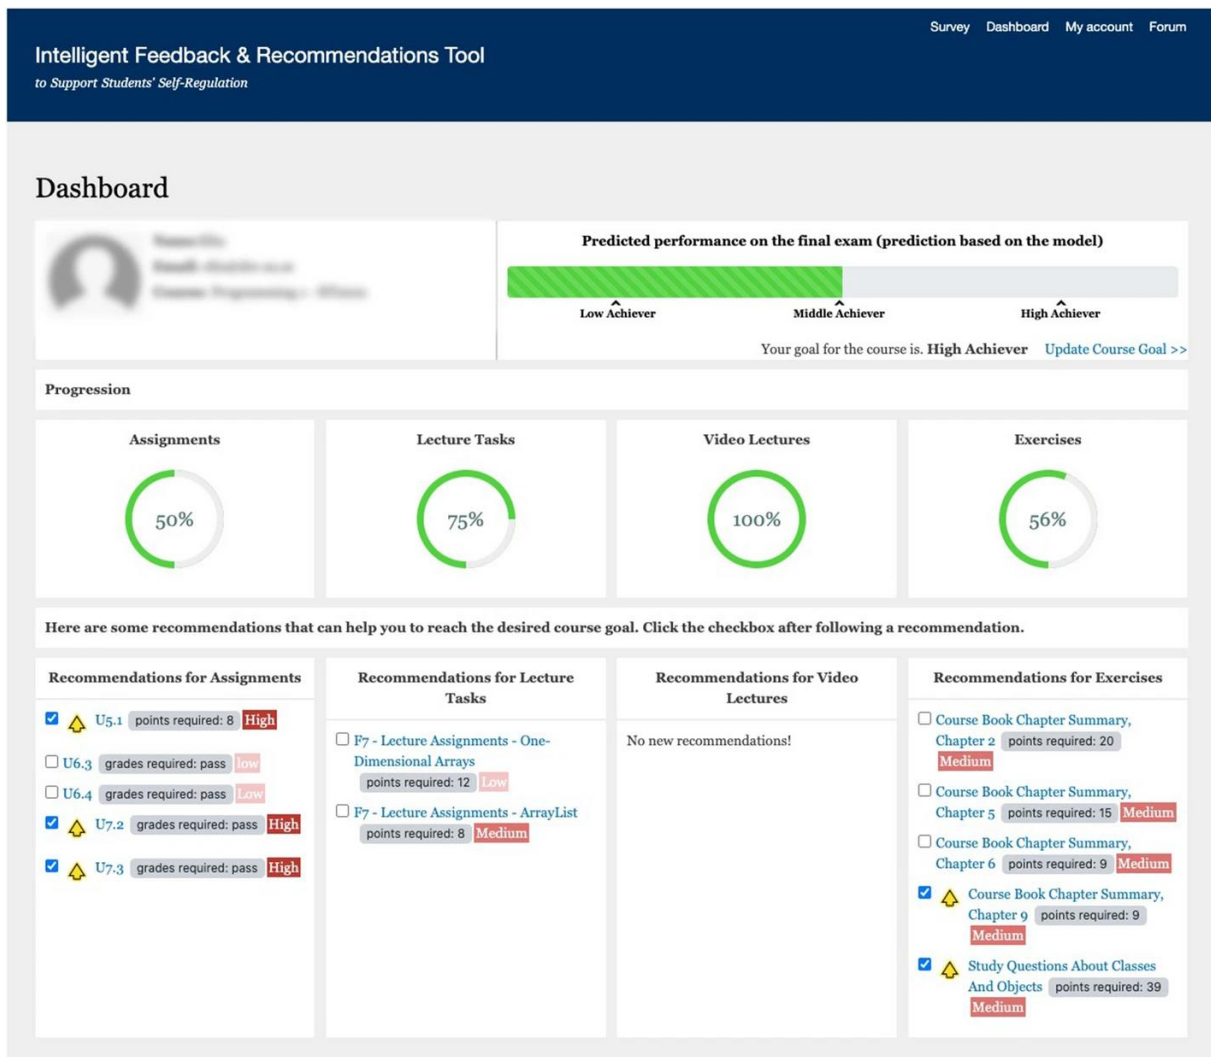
Survey Dashboard My account Forum

Intelligent Feedback & Recommendations Tool
to Support Students' Self-Regulation

Dashboard

Name: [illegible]
Email: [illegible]
Course: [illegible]

Predicted performance on the final exam (prediction based on the model)

Low Achiever Middle Achiever High Achiever

Your goal for the course is. High Achiever Update Course Goal >>

Progression

Assignments
50%

Lecture Tasks
75%

Video Lectures
100%

Exercises
56%

Here are some recommendations that can help you to reach the desired course goal. Click the checkbox after following a recommendation.

Recommendations for Assignments

U5.1 points required: 8 High
U6.3 grades required: pass low
U6.4 grades required: pass Low
U7.2 grades required: pass High
U7.3 grades required: pass High

Recommendations for Lecture Tasks

F7 - Lecture Assignments - One-Dimensional Arrays points required: 12 Low
F7 - Lecture Assignments - ArrayList points required: 8 Medium

Recommendations for Video Lectures

No new recommendations!

Recommendations for Exercises

Course Book Chapter Summary, Chapter 2 points required: 20 Medium
Course Book Chapter Summary, Chapter 5 points required: 15 Medium
Course Book Chapter Summary, Chapter 6 points required: 9 Medium
Course Book Chapter Summary, Chapter 9 points required: 9 Medium
Study Questions About Classes And Objects points required: 39 Medium